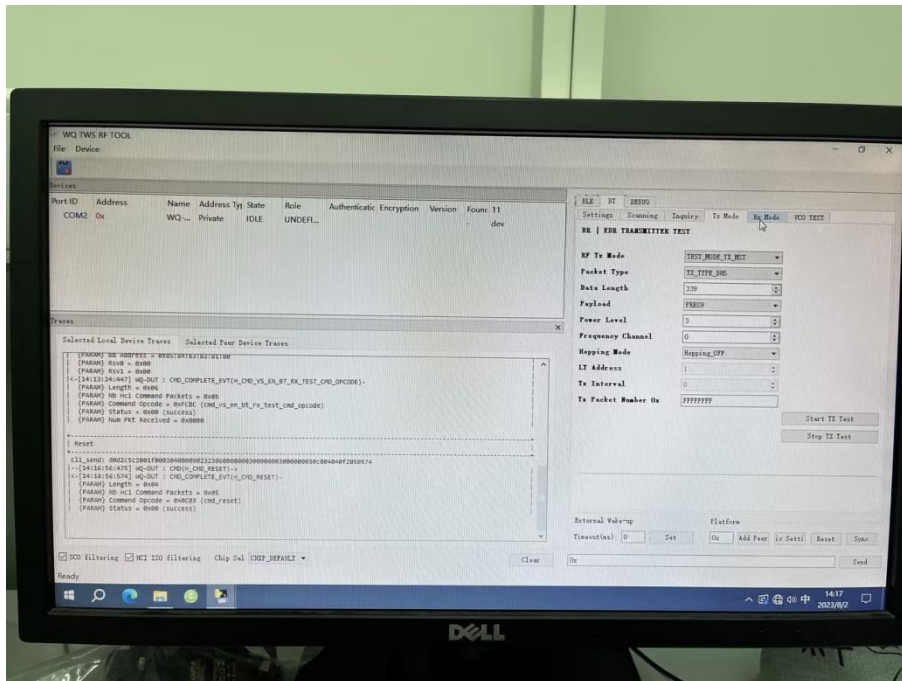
WQ TWS RF TOOL
File Device

Devices

| Port ID | Address | Name | Address Ty | State | Role | Authenticatic | Encryption | Version | Founc | 11 |
|---|---|---|---|---|---|---|---|---|---|---|
| COM2 | 0x | WQ-... | Private | IDLE | UNDEFI... | | | | - | dev |

Traces

Selected Local Device Traces Selected Peer Device Traces

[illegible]
(PARAM) Rsv0 = 0x00
(PARAM) Rsv1 = 0x00
<-[14:13:24:447] WQ-OUT : CMD_COMPLETE_EVT(H_CMD_VS_EN_BT_RX_TEST_CMD_OPCODE)-
(PARAM) Length = 0x06
(PARAM) Nb Hci Command Packets = 0x05
(PARAM) Command Opcode = 0xFC8C (cmd_vs_en_bt_rx_test_cmd_opcode)
(PARAM) Status = 0x00 (success)
(PARAM) Num Pkt Received = 0x0000

Reset

cli_send: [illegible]
--[14:16:56:475] WQ-OUT : CMD(H_CMD_RESET)->
<-[14:16:56:574] WQ-OUT : CMD_COMPLETE_EVT(H_CMD_RESET)-
(PARAM) Length = 0x04
(PARAM) Nb Hci Command Packets = 0x05
(PARAM) Command Opcode = 0x0C03 (cmd_reset)
(PARAM) Status = 0x00 (success)

SCO filtering HCI ISO filtering Chip Sel CHIP_DEFAULT Clear
Ready

BLE BT DEBUG
Settings Scanning Inquiry Tx Mode Rx Mode VCO TEST
BR | EDR TRANSMITTER TEST

RF Tx Mode TEST_MODE_TX_HST
Packet Type TX_TYPE_DH5
Data Length 339
Payload PRBS9
Power Level 3
Frequency Channel 0
Hopping Mode Hopping_OFF
LT Address 1
Tx Interval 0
Tx Packet Number 0x FFFFFFFF

Start TX Test
Stop TX Test

External Wake-up
Timeout(ms): 0 Set
Platform
0x Add Peer ic Setti Reset Sync
0x Send

14:17
2023/8/2

DELL